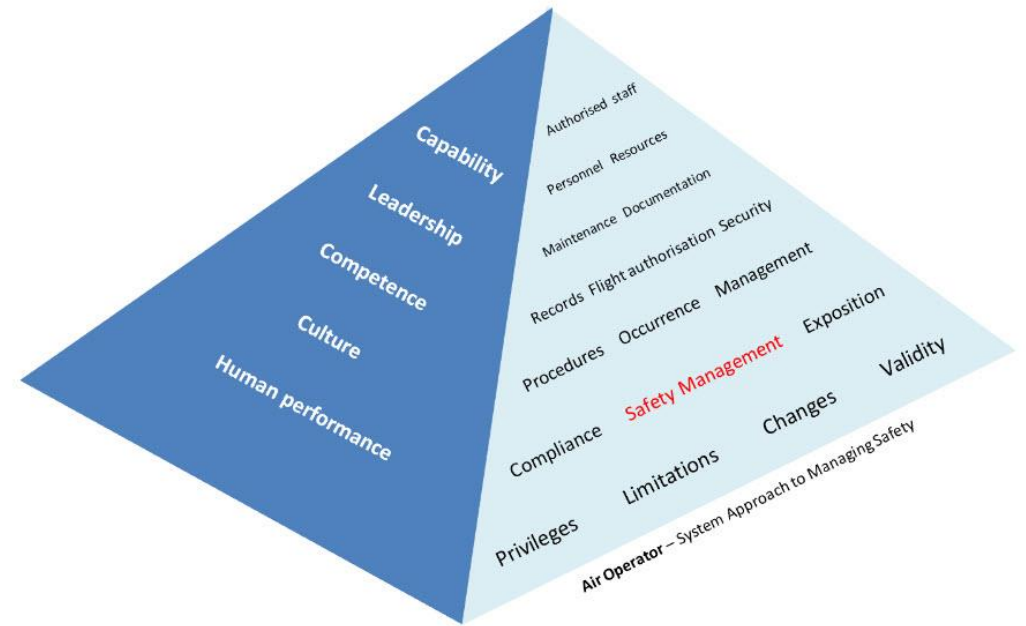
Capability
Leadership
Competence
Culture
Human performance

Authorised staff
Personnel Resources
Maintenance Documentation
Records Flight authorisation Security
Procedures Occurrence Management
Exposition
Safety Management
Validity
Compliance
Changes
Limitations
Privileges

Air Operator – System Approach to Managing Safety